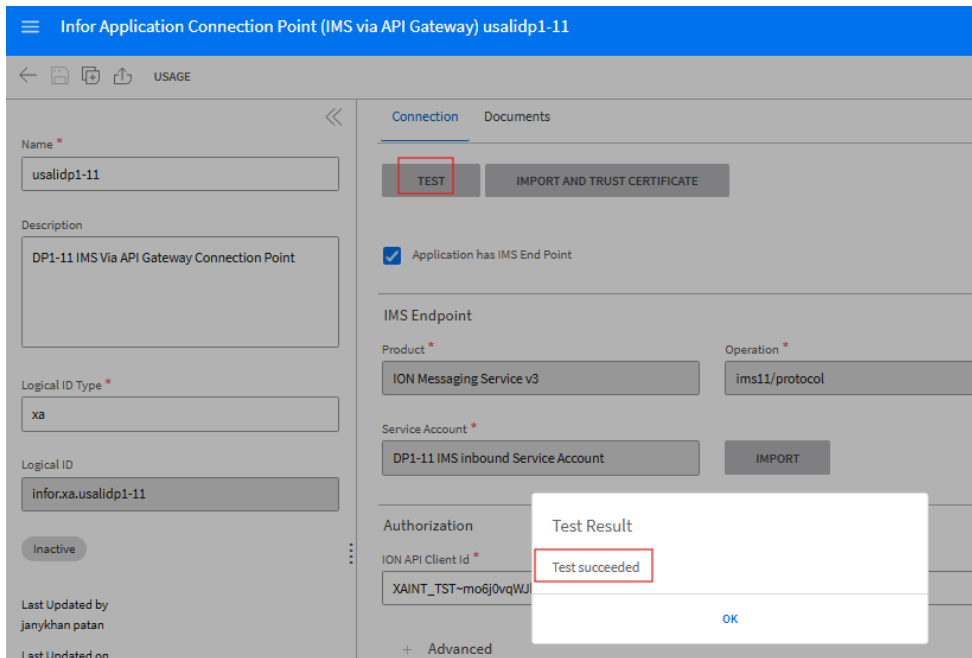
Infor Application Connection Point (IMS via API Gateway) usalidp1-11

USAGE

Name *
usalidp1-11

Description
DP1-11 IMS Via API Gateway Connection Point

Logical ID Type *
xa

Logical ID
infor.xa.usalidp1-11

Inactive

Last Updated by
janykhan patan

Last Updated on

Connection
Documents

TEST
IMPORT AND TRUST CERTIFICATE

Application has IMS End Point

IMS Endpoint

Product *
ION Messaging Service v3

Operation *
ims11/protocol

Service Account *
DP1-11 IMS inbound Service Account

IMPORT

Authorization

ION API Client Id *
XAINT_TST~mo6j0vqWJl

+ Advanced

Test Result

Test succeeded

OK